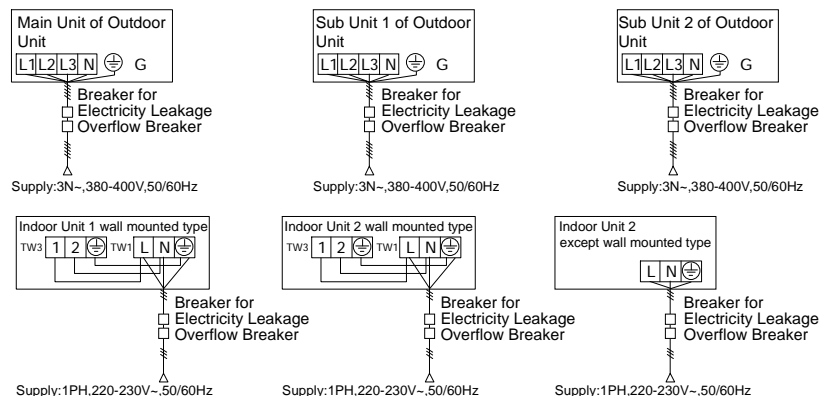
Main Unit of Outdoor Unit
L1 L2 L3 N G
Breaker for Electricity Leakage
Overflow Breaker
Supply:3N~,380-400V,50/60Hz

Sub Unit 1 of Outdoor Unit
L1 L2 L3 N G
Breaker for Electricity Leakage
Overflow Breaker
Supply:3N~,380-400V,50/60Hz

Sub Unit 2 of Outdoor Unit
L1 L2 L3 N G
Breaker for Electricity Leakage
Overflow Breaker
Supply:3N~,380-400V,50/60Hz

Indoor Unit 1 wall mounted type
TW3 1 2 TW1 L N
Breaker for Electricity Leakage
Overflow Breaker
Supply:1PH,220-230V~,50/60Hz

Indoor Unit 2 wall mounted type
TW3 1 2 TW1 L N
Breaker for Electricity Leakage
Overflow Breaker
Supply:1PH,220-230V~,50/60Hz

Indoor Unit 2 except wall mounted type
L N
Breaker for Electricity Leakage
Overflow Breaker
Supply:1PH,220-230V~,50/60Hz